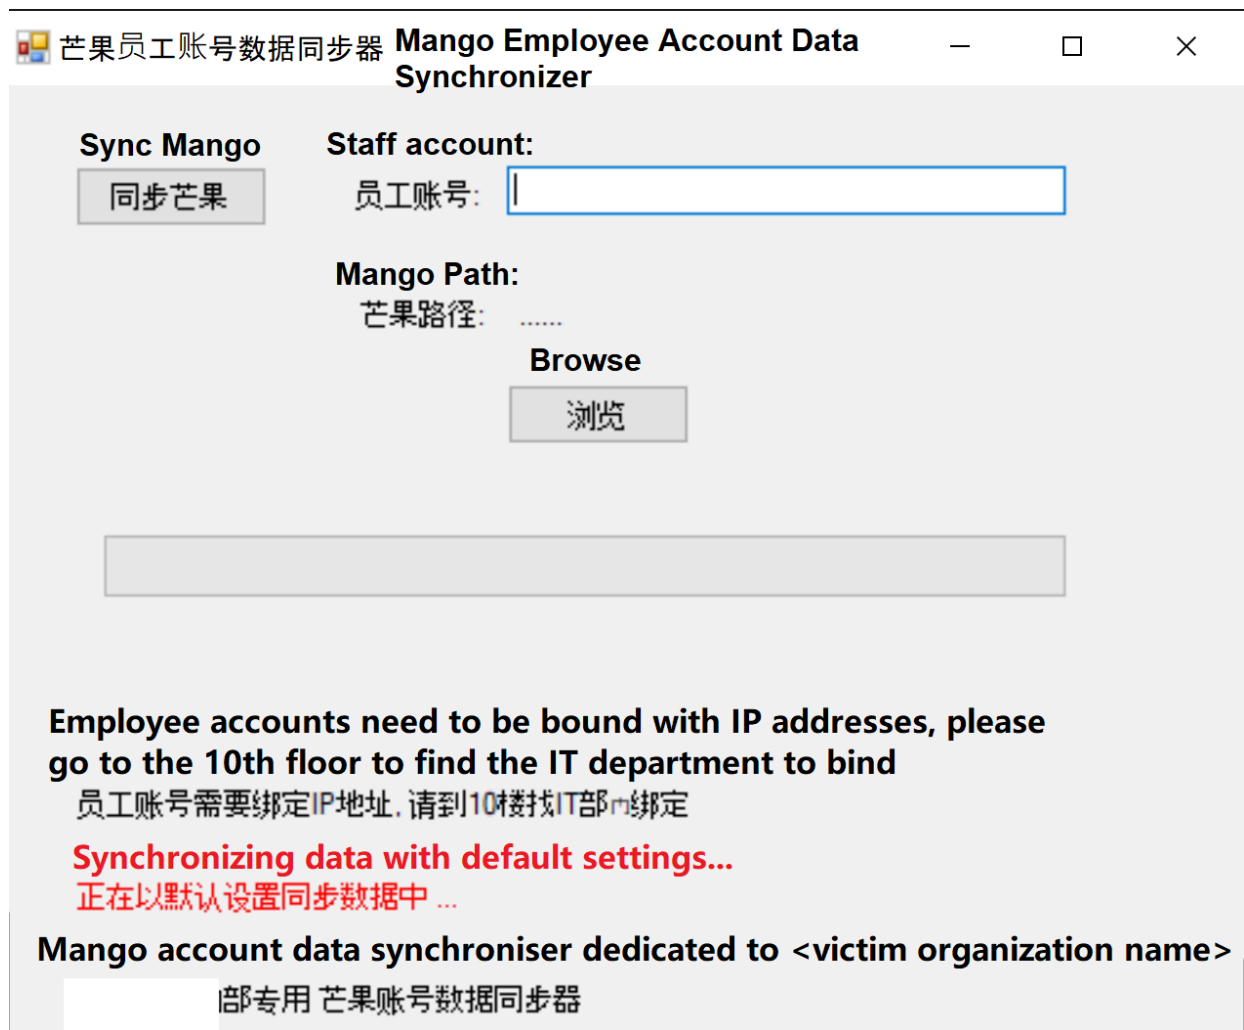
芒果员工账号数据同步器 Mango Employee Account Data Synchronizer

Sync Mango
同步芒果

Staff account:
员工账号:

Mango Path:
芒果路径: ......

Browse
浏览

Employee accounts need to be bound with IP addresses, please go to the 10th floor to find the IT department to bind
员工账号需要绑定IP地址, 请到10楼找IT部门绑定

Synchronizing data with default settings...
正在以默认设置同步数据中 ...

Mango account data synchroniser dedicated to <victim organization name>
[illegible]部专用 芒果账号数据同步器